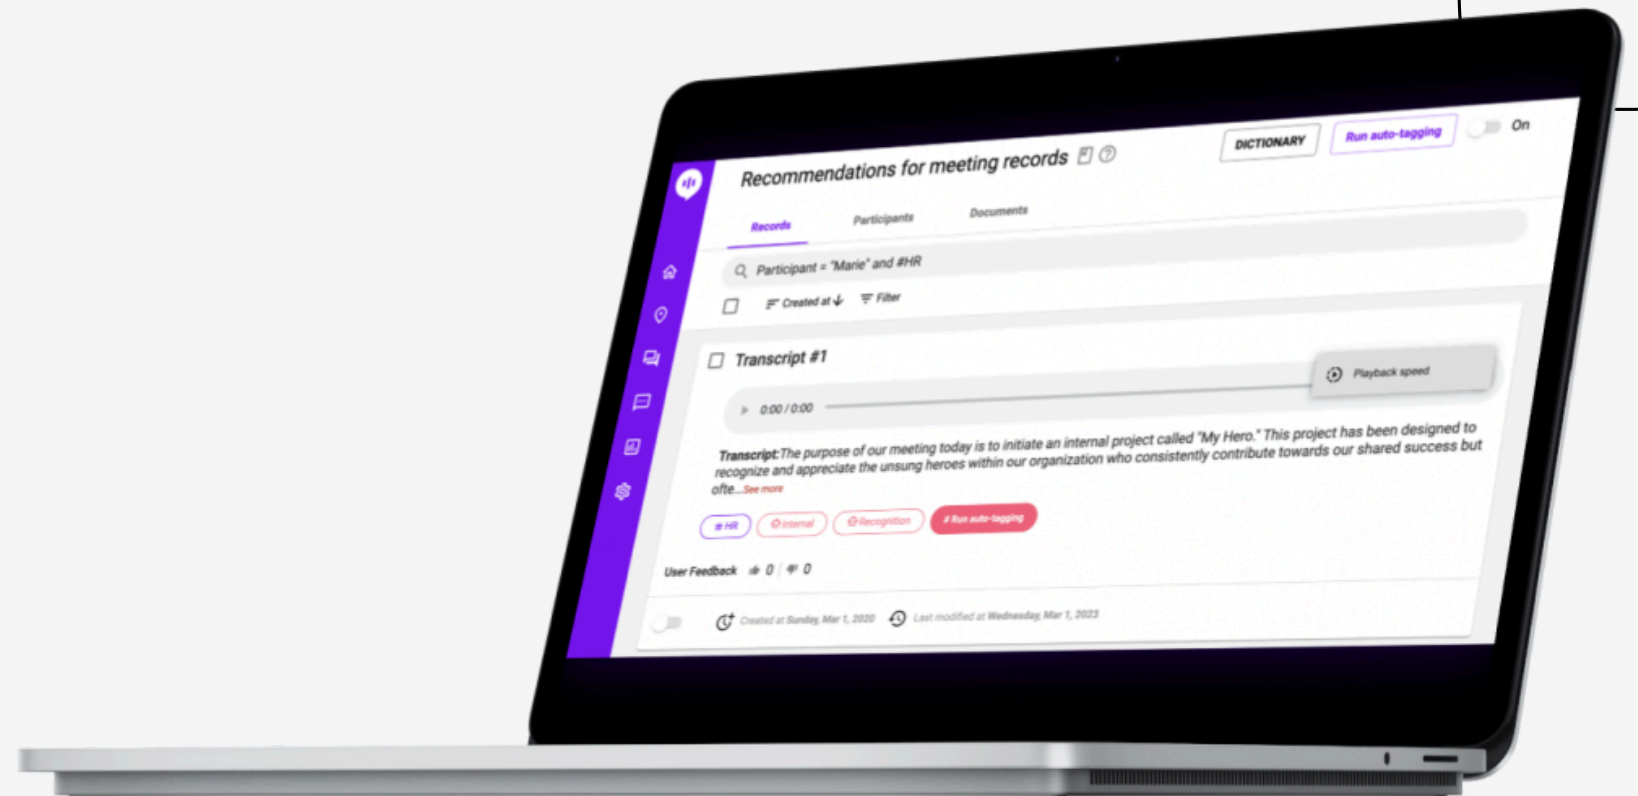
Recommendations for meeting records

DICTIONARY

Run auto-tagging

On

Records

Participants

Documents

Participant = "Marie" and #HR

Created at

Filter

Transcript #1

Playback speed

0:00 / 0:00

Transcript:The purpose of our meeting today is to initiate an internal project called "My Hero." This project has been designed to recognize and appreciate the unsung heroes within our organization who consistently contribute towards our shared success but ofte...See more

# HR

Internal

Recognition

# Run auto-tagging

User Feedback 0 0

Created at Sunday, Mar 1, 2020

Last modified at Wednesday, Mar 1, 2023